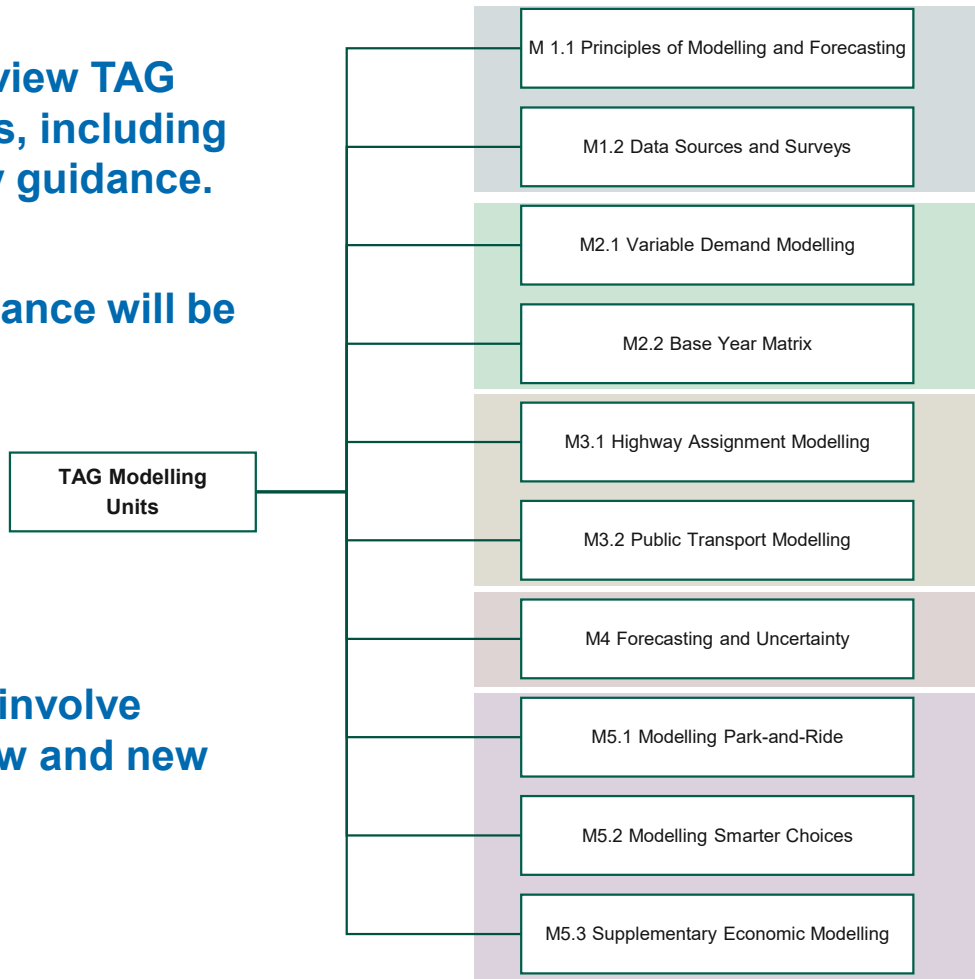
view TAG
s, including
y guidance.

ance will be

involve
w and new

TAG Modelling Units

M 1.1 Principles of Modelling and Forecasting

M1.2 Data Sources and Surveys

M2.1 Variable Demand Modelling

M2.2 Base Year Matrix

M3.1 Highway Assignment Modelling

M3.2 Public Transport Modelling

M4 Forecasting and Uncertainty

M5.1 Modelling Park-and-Ride

M5.2 Modelling Smarter Choices

M5.3 Supplementary Economic Modelling